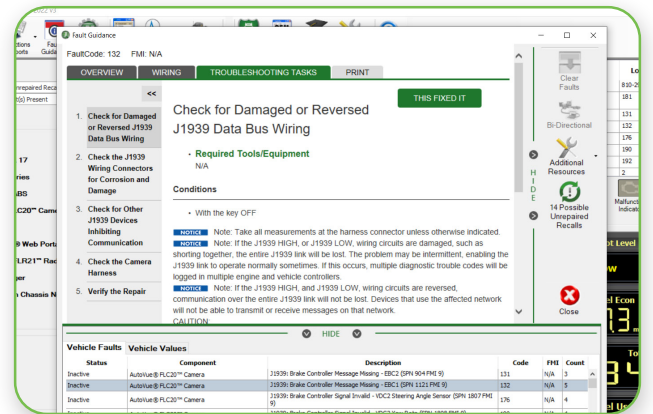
Fault Guidance

FaultCode: 132 FMI: N/A

OVERVIEW WIRING TROUBLESHOOTING TASKS PRINT

<<

1. Check for Damaged or Reversed J1939 Data Bus Wiring
2. Check the J1939 Wiring Connectors for Corrosion and Damage
3. Check for Other J1939 Devices Inhibiting Communication
4. Check the Camera Harness
5. Verify the Repair

THIS FIXED IT

Check for Damaged or Rersed J1939 Data Bus Wiring

• Required Tools/Equipment
N/A

Conditions

• With the key OFF

NOTICE Note: Take all measurements at the harness connector unless otherwise indicated.
NOTICE Note: If the J1939 HIGH, or J1939 LOW, wiring circuits are damaged, such as shorting together, the entire J1939 link will be lost. The problem may be intermittent, enabling the J1939 link to operate normally sometimes. If this occurs, multiple diagnostic trouble codes will be logged in multiple engine and vehicle controllers.
NOTICE Note: If the J1939 HIGH, and J1939 LOW, wiring circuits are reversed, communication over the entire J1939 link will not be lost. Devices that use the affected network will not be able to transmit or receive messages on that network.
CAUTION

Clear Faults
Bi-Directional
Additional Resources
HIDE
14 Possible Unrepaired Recalls
Close

HIDE

Vehicle Faults Vehicle Values

| Status | Component | Description | Code | FMI | Count |
|---|---|---|---|---|---|
| Inactive | AutoVue®FLC20™ Camera | J1939: Brake Controller Message Missing - EBC2 (SPN 904 FMI 9) | 131 | N/A | 3 |
| Inactive | AutoVue®FLC20™ Camera | J1939: Brake Controller Message Missing - EBC1 (SPN 1121 FMI 9) | 132 | N/A | 5 |
| Inactive | AutoVue®FLC20™ Camera | J1939: Brake Controller Signal Invalid - VDC2 Steering Angle Sensor (SPN 1807 FMI 9) | 176 | N/A | 4 |

Fault Guide
Unrepaired Reca
Present
17
ries
ABS
C20™ Cam
9 Web Port
LR21™ Ra
er
n Chassis N
Lo
810-2
181
131
132
176
190
192
2
Malfunct
ot Level
el Econ